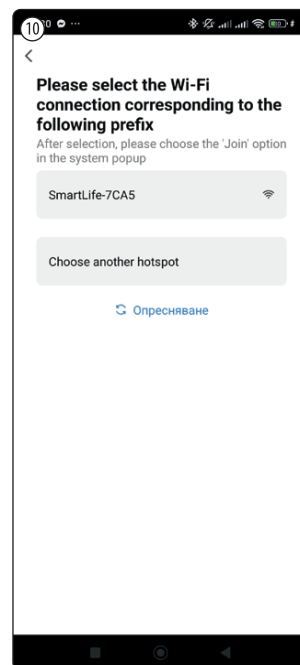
10

<

Please select the Wi-Fi connection corresponding to the following prefix

After selection, please choose the 'Join' option in the system popup

SmartLife-7CA5

Choose another hotspot

Опресняване